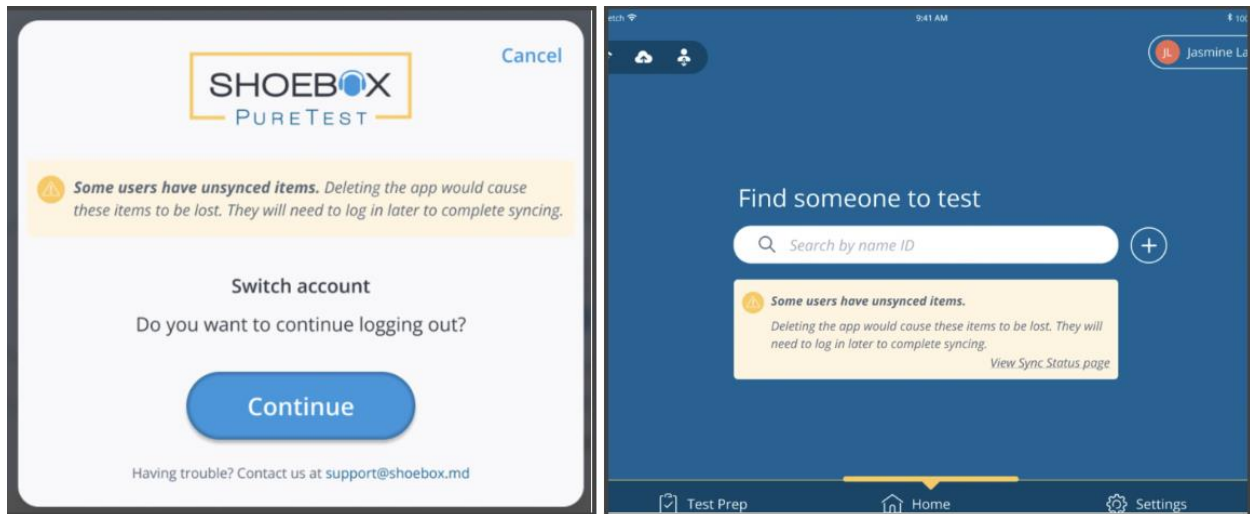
Cancel

SHOEBOX
PURETEST

Some users have unsynced items. Deleting the app would cause these items to be lost. They will need to log in later to complete syncing.

Switch account

Do you want to continue logging out?

Continue

Having trouble? Contact us at support@shoebox.md

etch

9:41 AM

JL Jasmine La

Find someone to test

Search by name ID

Some users have unsynced items.

Deleting the app would cause these items to be lost. They will need to log in later to complete syncing.

View Sync Status page

Test Prep

Home

Settings